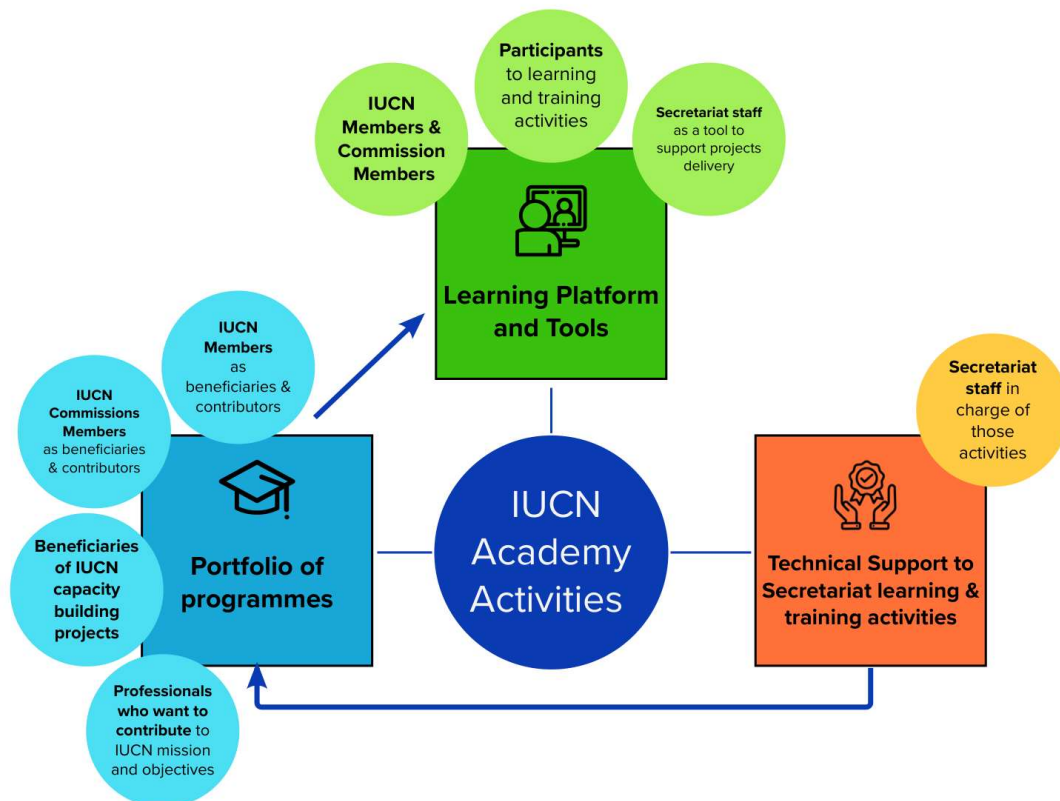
Participants to learning and training activities

IUCN Members & Commission Members

Secretariat staff as a tool to support projects delivery

Learning Platform and Tools

IUCN Members as beneficiaries & contributors

IUCN Commissions Members as beneficiaries & contributors

Secretariat staff in charge of those activities

Portfolio of programmes

IUCN Academy Activities

Technical Support to Secretariat learning & training activities

Beneficiaries of IUCN capacity building projects

Professionals who want to contribute to IUCN mission and objectives